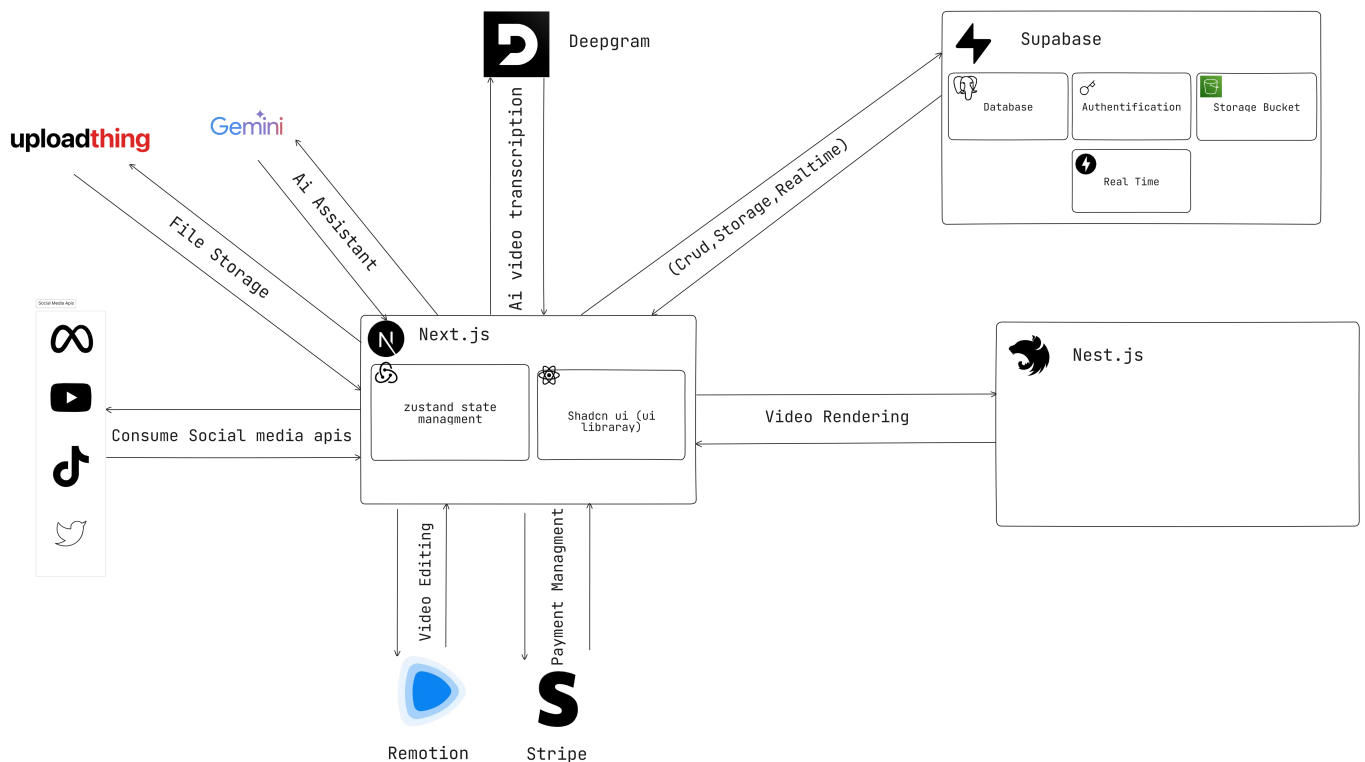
Deepgram

Supabase

Database

Authentification

Storage Bucket

Real Time

uploadthing

Gemini

File Storage

Ai Assistant

Ai video transcription

(Crud,Storage,Realtime)

Social Media Apis

Next.js

zustand state managment

Shadcn ui (ui libraray)

Nest.js

Video Rendering

Consume Social media apis

Video Editing

Payment Managment

Remotion

Stripe